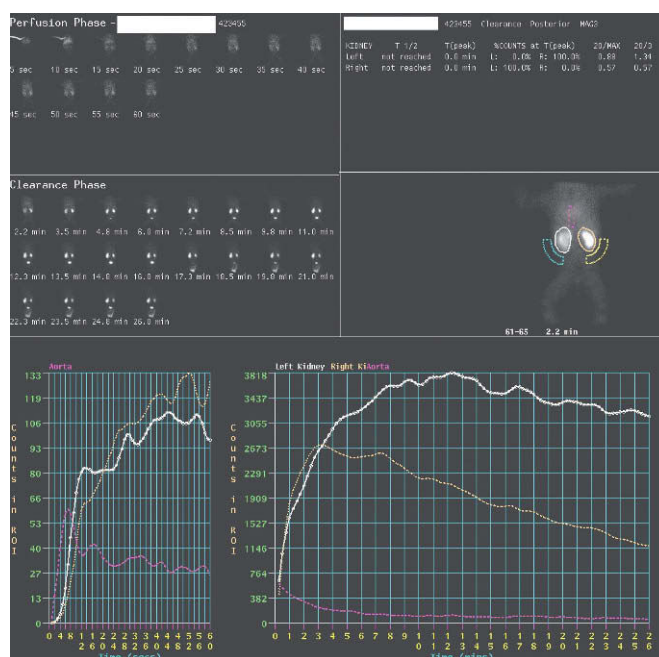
Perfusion Phase - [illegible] 423455

5 sec 10 sec 15 sec 20 sec 25 sec 30 sec 35 sec 40 sec
45 sec 50 sec 55 sec 60 sec

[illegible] 423455 Clearance Posterior MAG3

| KIDNEY | T 1/2 | T(peak) | %COUNTS at T(peak) | | 20/MAX | 20/3 |
|---|---|---|---|---|---|---|
| Left | not reached | 0.0 min | L: 0.0% | R: 100.0% | 0.88 | 1.34 |
| Right | not reached | 0.0 min | L: 100.0% | R: 0.0% | 0.57 | 0.57 |

Clearance Phase

2.2 min 3.5 min 4.8 min 6.0 min 7.2 min 8.5 min 9.8 min 11.0 min
12.3 min 13.5 min 14.8 min 16.0 min 17.3 min 18.5 min 19.8 min 21.0 min
22.3 min 23.5 min 24.8 min 26.0 min

61-65 2.2 min

Aorta

133 119 106 93 80 66 53 40 27 13 0

Counts in ROI

0 4 8 1 1 2 2 2 3 3 4 4 4 5 5 6
2 6 0 4 8 2 6 0 4 8 2 6 0

Time (secs)

Left Kidney Right KiAorta

3818 3437 3055 2673 2291 1909 1527 1146 764 382 0

Counts in ROI

0 1 2 3 4 5 6 7 8 9 1 1 1 1 1 1 1 1 1 1 2 2 2 2 2 2 2
0 1 2 3 4 5 6 7 8 9 0 1 2 3 4 5 6

Time (mins)